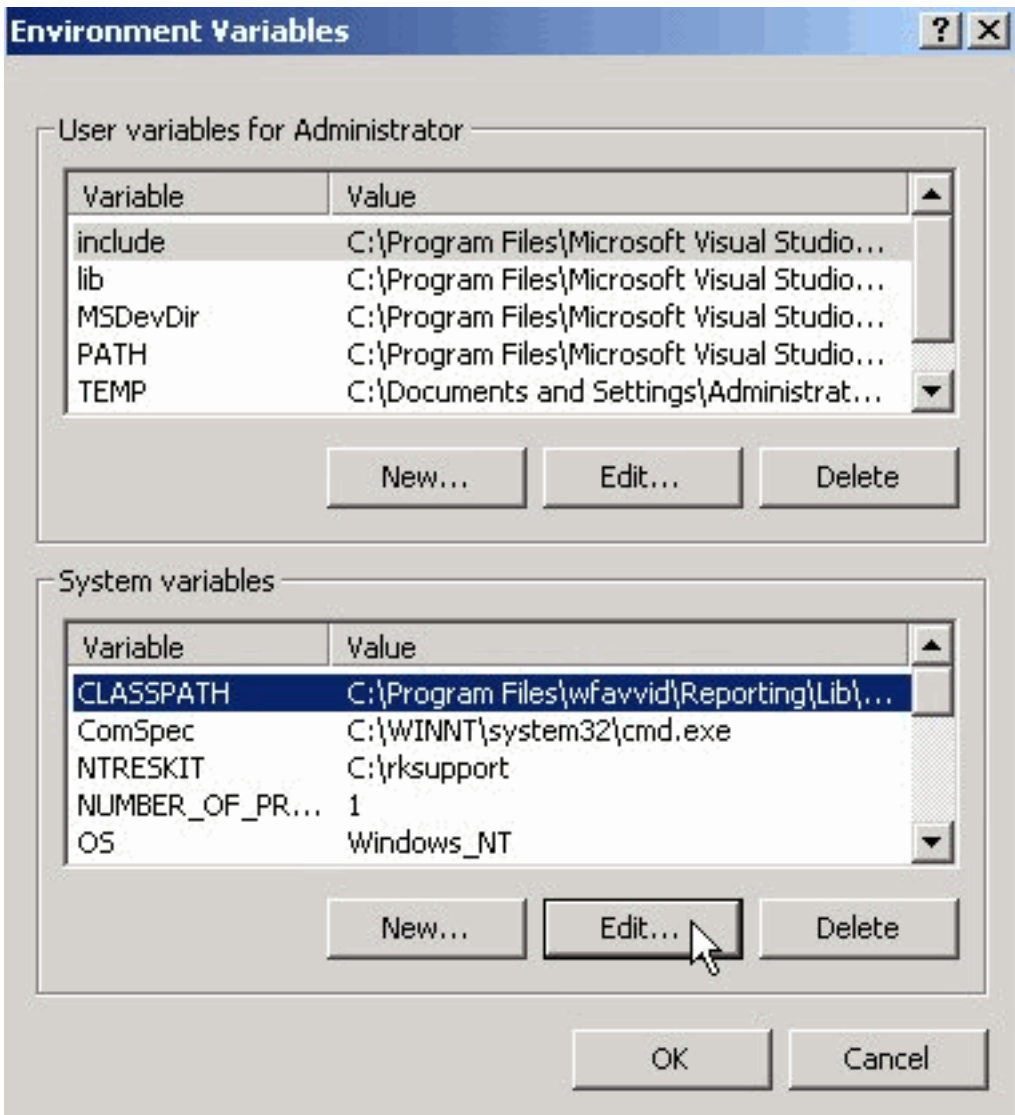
Environment Variables ? X

User variables for Administrator

| Variable | Value |
|---|---|
| include | C:\Program Files\Microsoft Visual Studio... |
| lib | C:\Program Files\Microsoft Visual Studio... |
| MSDevDir | C:\Program Files\Microsoft Visual Studio... |
| PATH | C:\Program Files\Microsoft Visual Studio... |
| TEMP | C:\Documents and Settings\Administrat... |

New... Edit... Delete

System variables

| Variable | Value |
|---|---|
| CLASSPATH | C:\Program Files\wfavvid\Reporting\Lib\... |
| ComSpec | C:\WINNT\system32\cmd.exe |
| NTRESKIT | C:\rksupport |
| NUMBER_OF_PR... | 1 |
| OS | Windows_NT |

New... Edit... Delete

OK Cancel